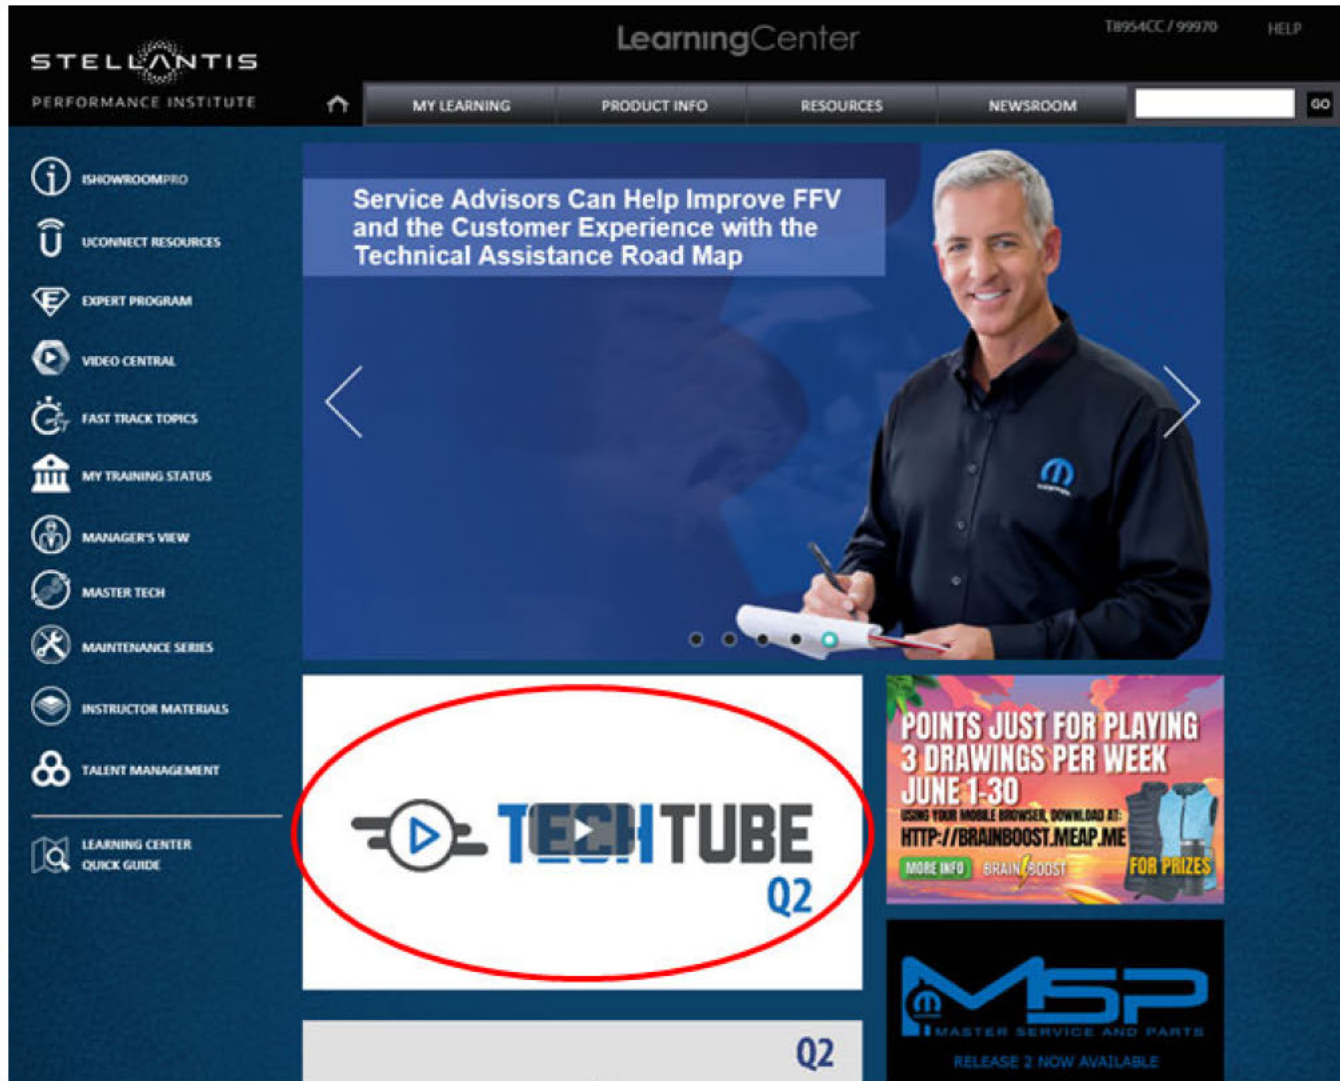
STELLANTIS
PERFORMANCE INSTITUTE

LearningCenter

T8954CC / 99970 HELP

MY LEARNING PRODUCT INFO RESOURCES NEWSROOM GO

ISHOWROOMPRO
UCONNECT RESOURCES
EXPERT PROGRAM
VIDEO CENTRAL
FAST TRACK TOPICS
MY TRAINING STATUS
MANAGER'S VIEW
MASTER TECH
MAINTENANCE SERIES
INSTRUCTOR MATERIALS
TALENT MANAGEMENT
LEARNING CENTER QUICK GUIDE

Service Advisors Can Help Improve FFV and the Customer Experience with the Technical Assistance Road Map

TECHTUBE
Q2

POINTS JUST FOR PLAYING
3 DRAWINGS PER WEEK
JUNE 1-30
USING YOUR MOBILE BROWSER, DOWNLOAD AT:
HTTP://BRAINBOOST.MEAP.ME
MORE INFO BRAIN BOOST FOR PRIZES

MSP
MASTER SERVICE AND PARTS
RELEASE 2 NOW AVAILABLE

Q2